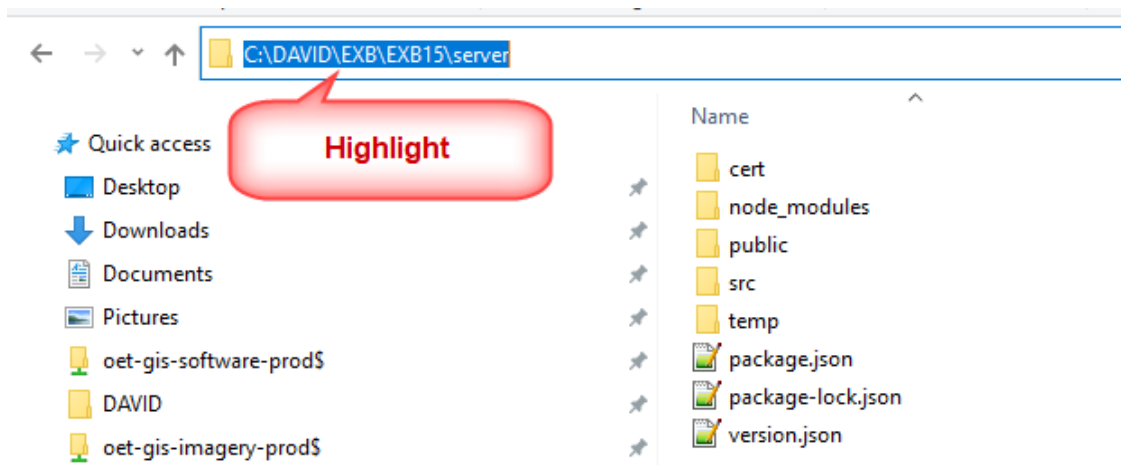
C:\DAVID\EXB\EXB15\server

Highlight

Quick access
Desktop
Downloads
Documents
Pictures
oet-gis-software-prod$
DAVID
oet-gis-imagery-prod$

Name
cert
node_modules
public
src
temp
package.json
package-lock.json
version.json